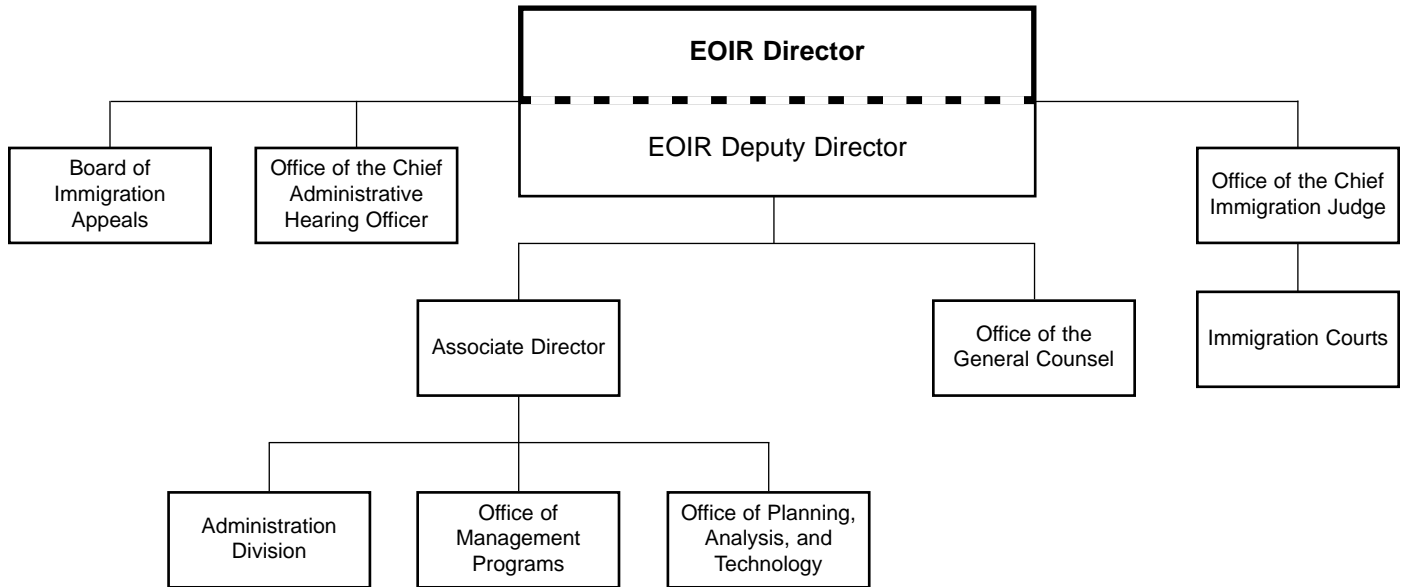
EOIR Director

EOIR Deputy Director

Board of Immigration Appeals

Office of the Chief Administrative Hearing Officer

Office of the Chief Immigration Judge

Associate Director

Office of the General Counsel

Immigration Courts

Administration Division

Office of Management Programs

Office of Planning, Analysis, and Technology